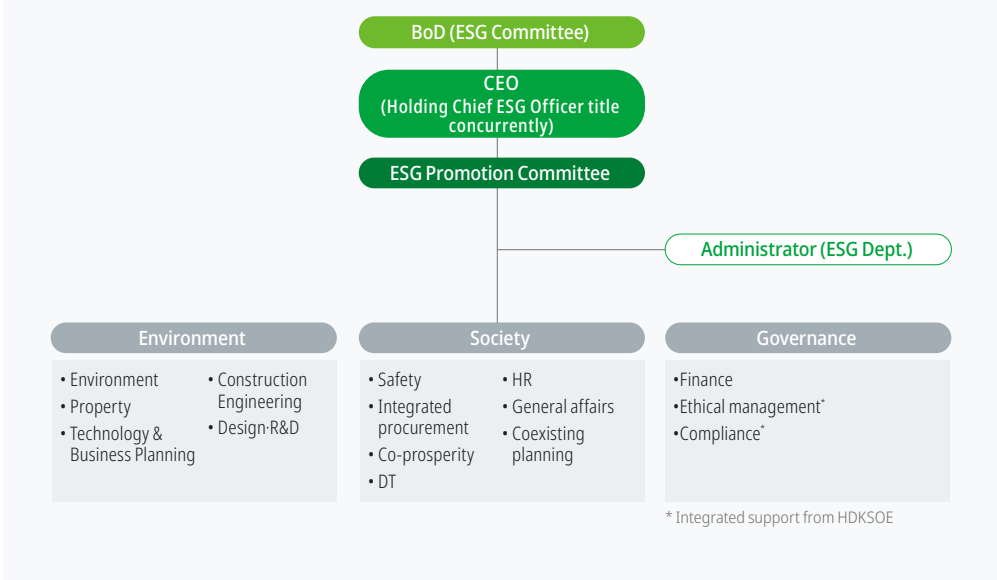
BoD (ESG Committee)

CEO (Holding Chief ESG Officer title concurrently)

ESG Promotion Committee

Administrator (ESG Dept.)

Environment

• Environment
• Property
• Technology & Business Planning
• Construction Engineering
• Design·R&D

Society

• Safety
• Integrated procurement
• Co-prosperity
• DT
• HR
• General affairs
• Coexisting planning

Governance

•Finance
•Ethical management*
•Compliance*

* Integrated support from HDKSOE